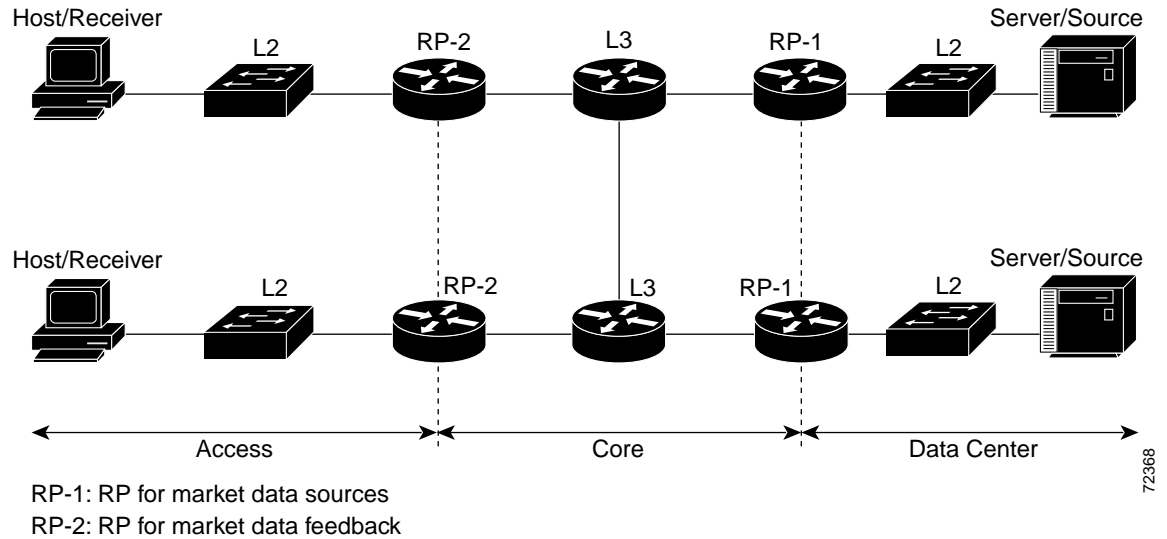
Host/Receiver

L2

RP-2

L3

RP-1

L2

Server/Source

Host/Receiver

L2

RP-2

L3

RP-1

L2

Server/Source

Access

Core

Data Center

72368

RP-1: RP for market data sources

RP-2: RP for market data feedback